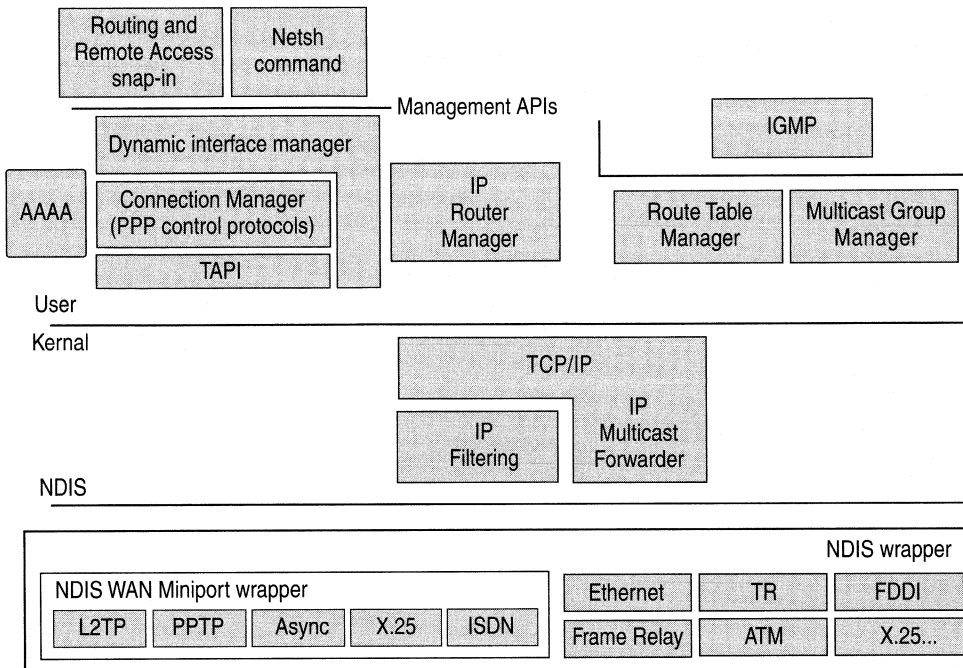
Routing and Remote Access snap-in

Netsh command

Management APIs

IGMP

Dynamic interface manager

AAAA

Connection Manager (PPP control protocols)

TAPI

IP Router Manager

Route Table Manager

Multicast Group Manager

User

Kernal

TCP/IP

IP Filtering

IP Multicast Forwarder

NDIS

NDIS wrapper

NDIS WAN Miniport wrapper

L2TP

PPTP

Async

X.25

ISDN

Ethernet

TR

FDDI

Frame Relay

ATM

X.25...